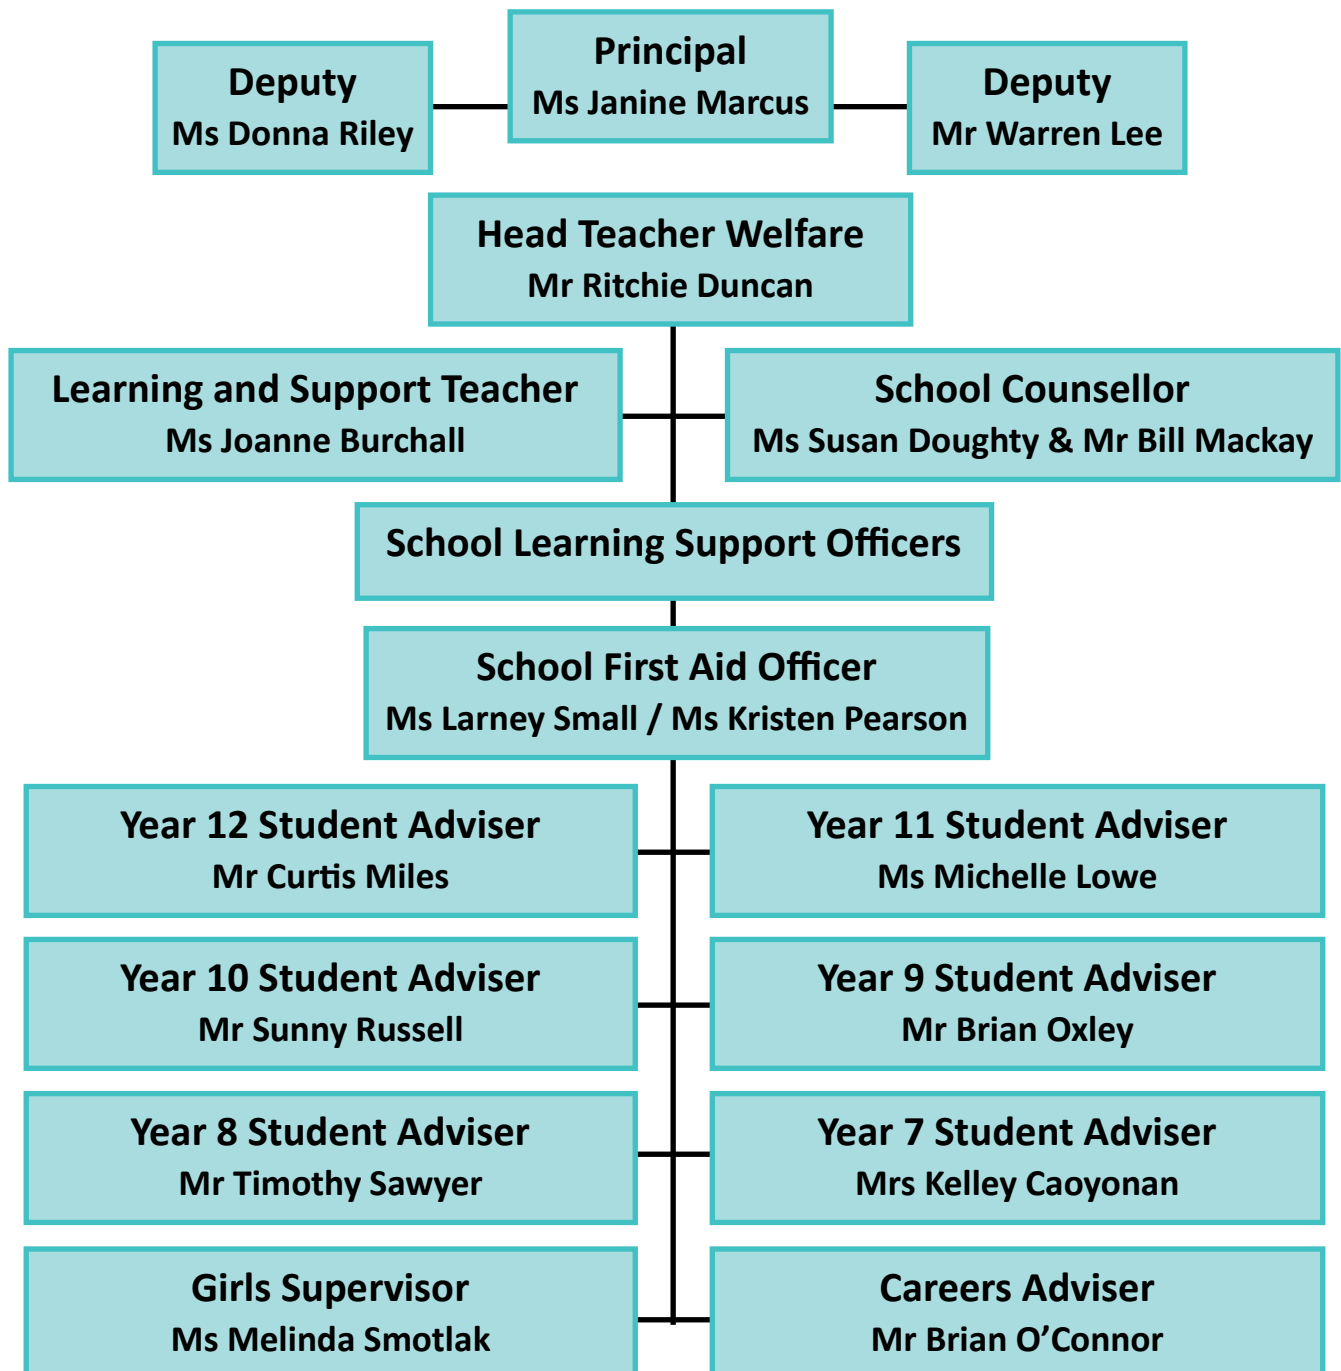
Deputy
Ms Donna Riley

Principal
Ms Janine Marcus

Deputy
Mr Warren Lee

Head Teacher Welfare
Mr Ritchie Duncan

Learning and Support Teacher
Ms Joanne Burchall

School Counsellor
Ms Susan Doughty & Mr Bill Mackay

School Learning Support Officers

School First Aid Officer
Ms Larney Small / Ms Kristen Pearson

Year 12 Student Adviser
Mr Curtis Miles

Year 11 Student Adviser
Ms Michelle Lowe

Year 10 Student Adviser
Mr Sunny Russell

Year 9 Student Adviser
Mr Brian Oxley

Year 8 Student Adviser
Mr Timothy Sawyer

Year 7 Student Adviser
Mrs Kelley Caoyonan

Girls Supervisor
Ms Melinda Smotlak

Careers Adviser
Mr Brian O'Connor